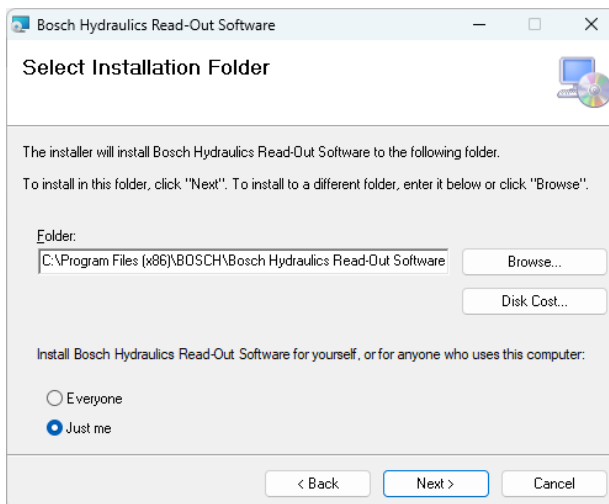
Bosch Hydraulics Read-Out Software

Select Installation Folder

The installer will install Bosch Hydraulics Read-Out Software to the following folder.

To install in this folder, click "Next". To install to a different folder, enter it below or click "Browse".

Folder:

C:\Program Files (x86)\BOSCH\Bosch Hydraulics Read-Out Software

Browse...

Disk Cost...

Install Bosch Hydraulics Read-Out Software for yourself, or for anyone who uses this computer:

Everyone

Just me

< Back

Next >

Cancel